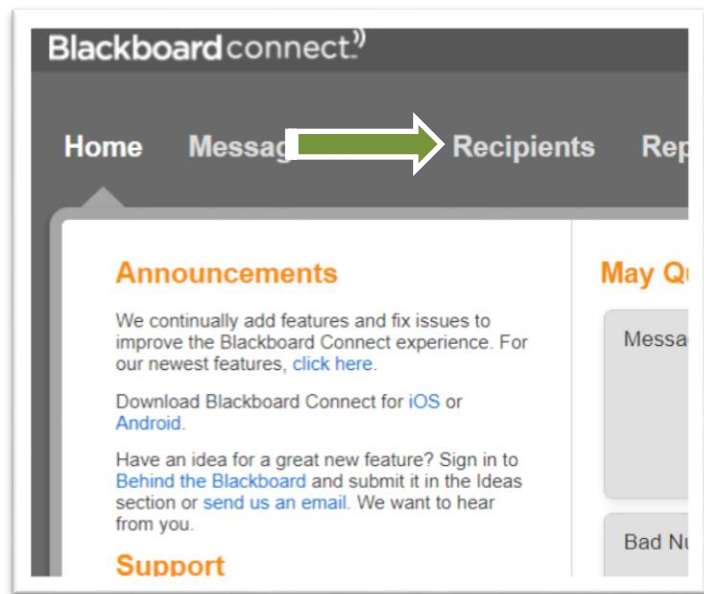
Blackboardconnect

Home Messag Recipients Rep

Announcements

We continually add features and fix issues to improve the Blackboard Connect experience. For our newest features, click here.

Download Blackboard Connect for iOS or Android.

Have an idea for a great new feature? Sign in to Behind the Blackboard and submit it in the Ideas section or send us an email. We want to hear from you.

Support

May Q

Messa

Bad N